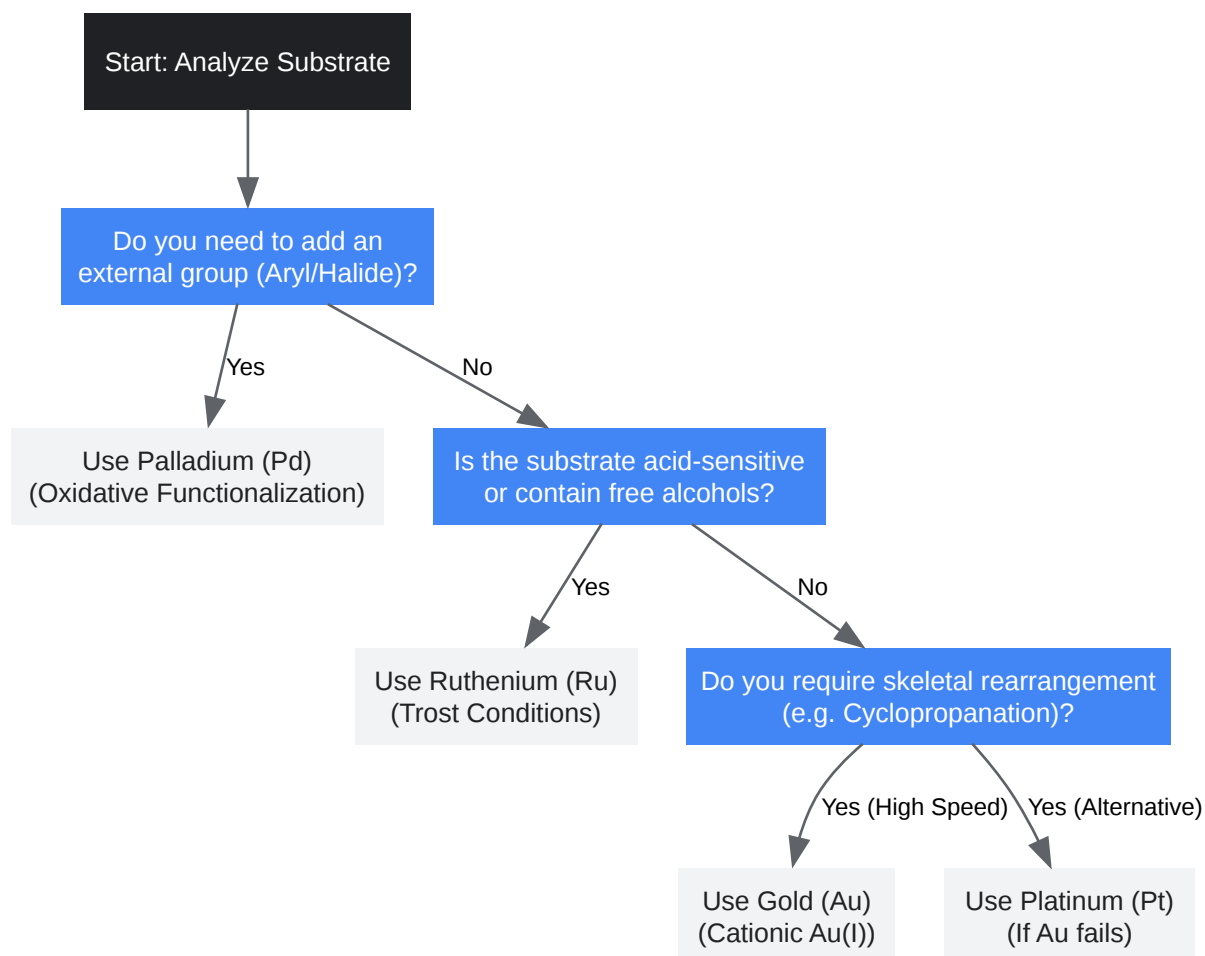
Start: Analyze Substrate

Do you need to add an external group (Aryl/Halide)?

Yes

No

Use Palladium (Pd) (Oxidative Functionalization)

Is the substrate acid-sensitive or contain free alcohols?

Yes

No

Use Ruthenium (Ru) (Trost Conditions)

Do you require skeletal rearrangement (e.g. Cyclopropanation)?

Yes (High Speed)

Yes (Alternative)

Use Gold (Au) (Cationic Au(I))

Use Platinum (Pt) (If Au fails)